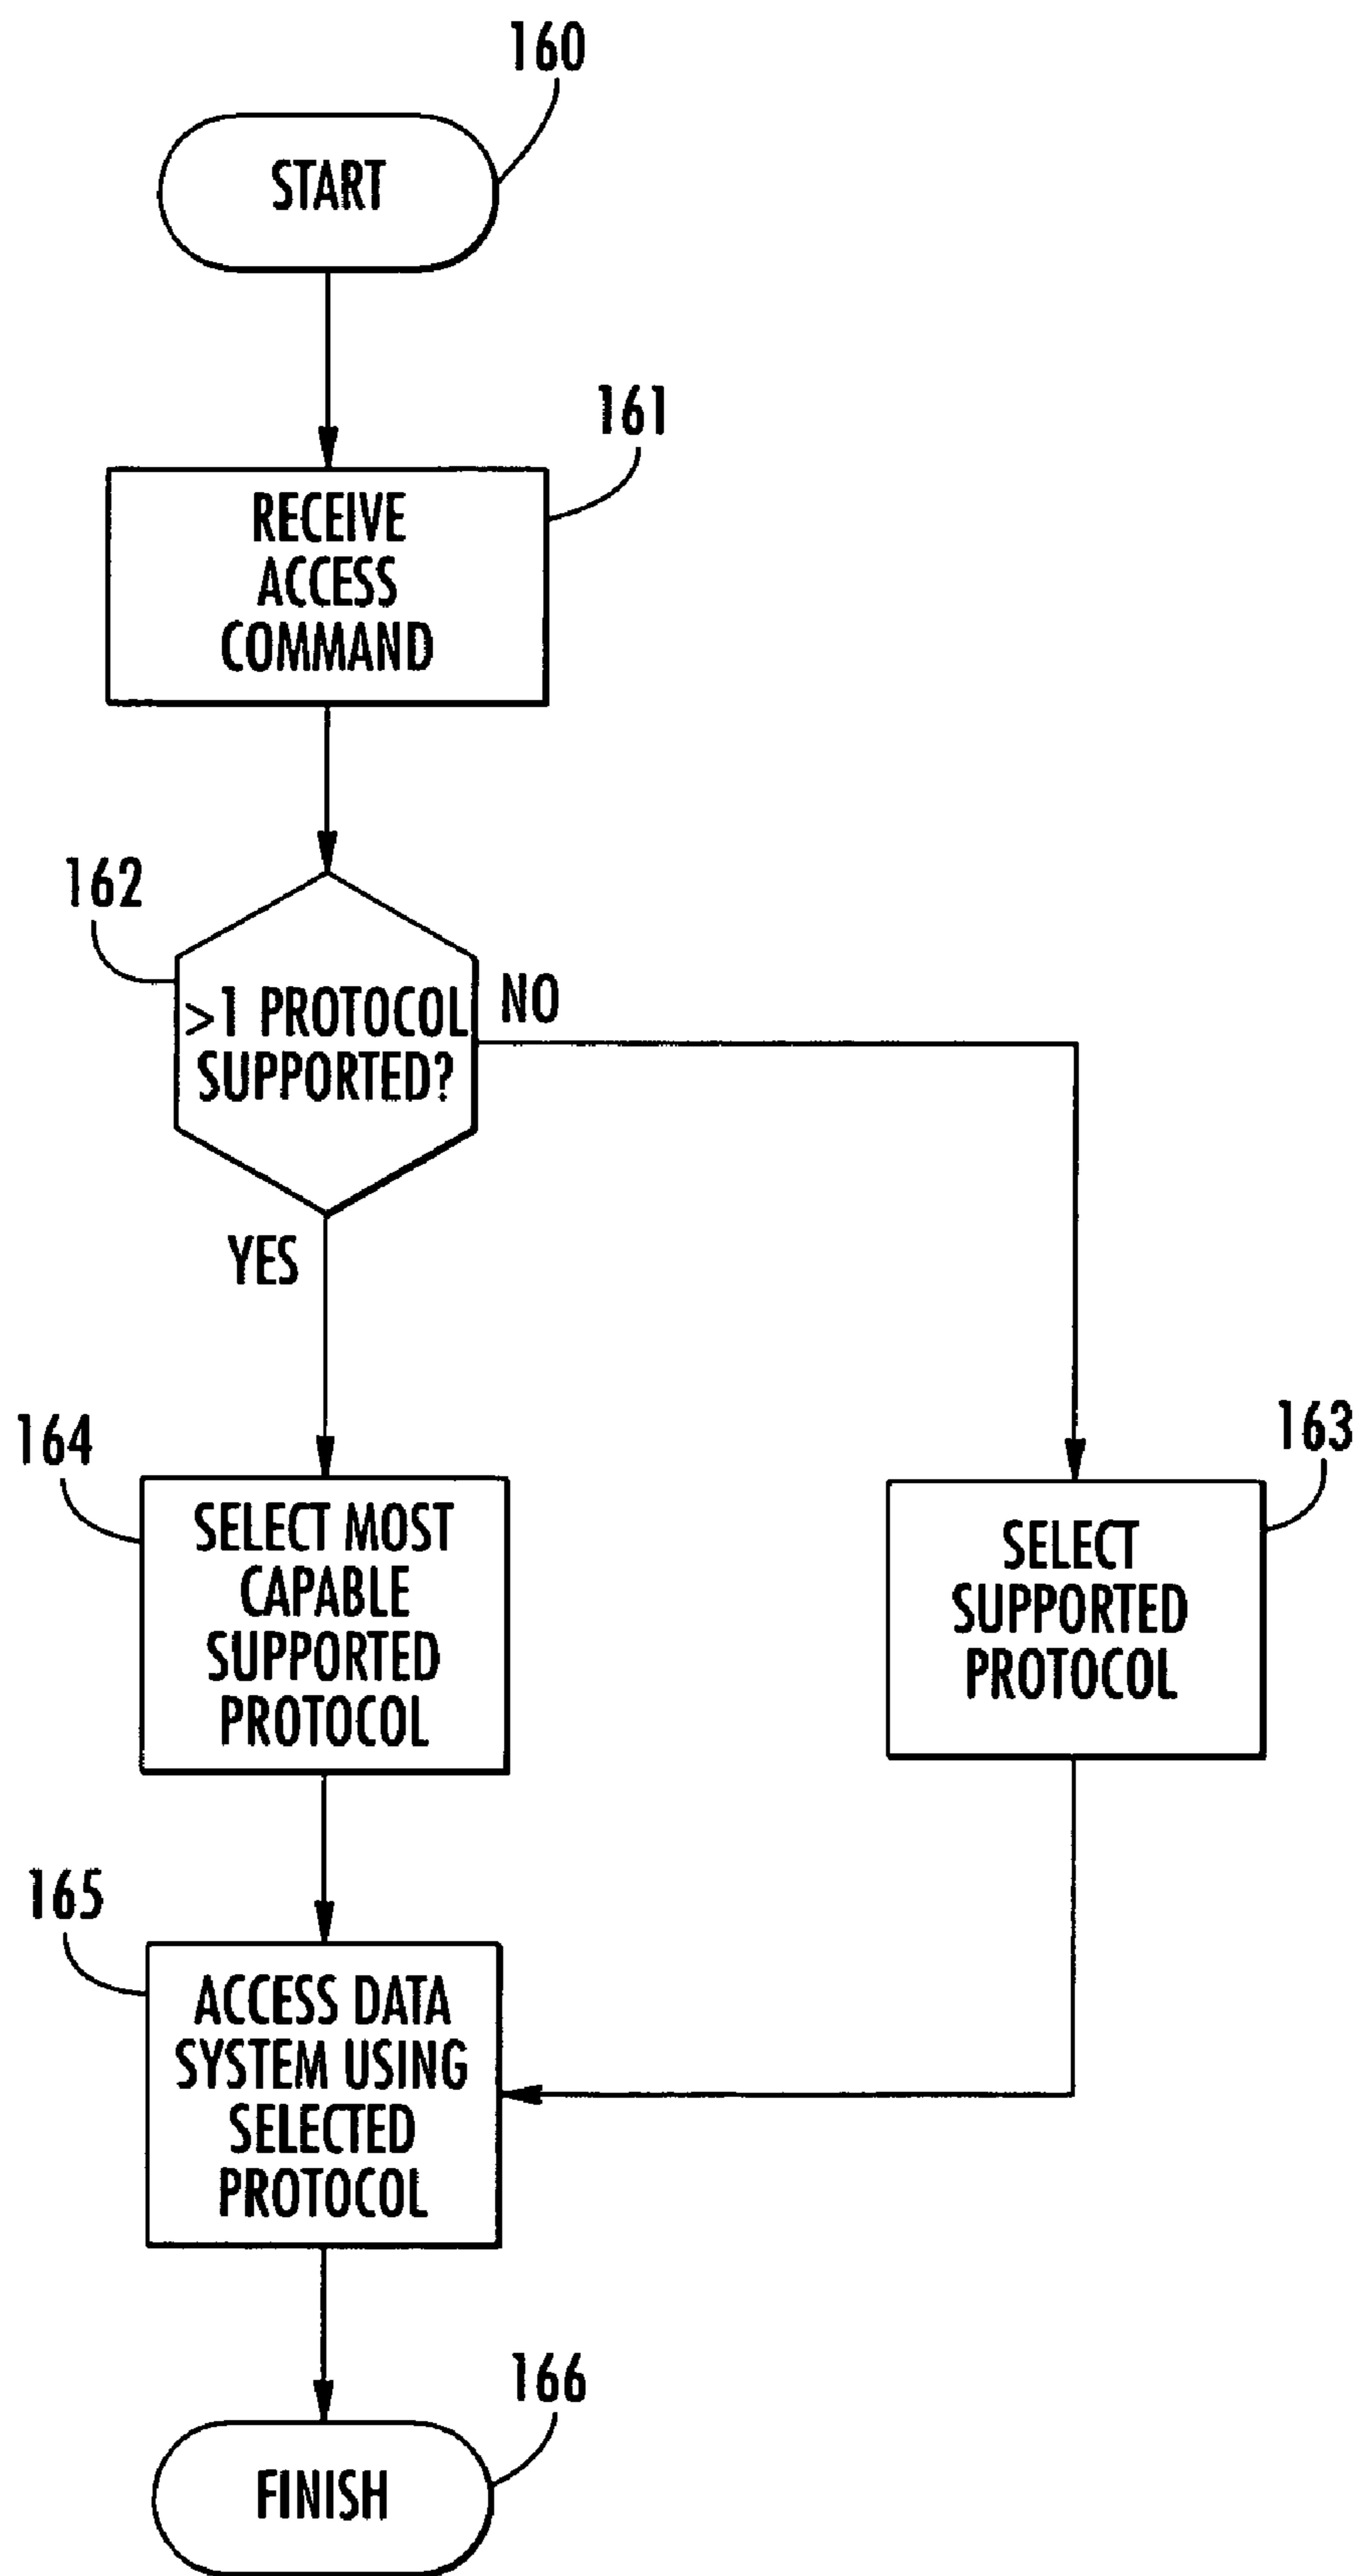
160

START

161

RECEIVE ACCESS COMMAND

162

>1 PROTOCOL SUPPORTED?

NO

YES

164

SELECT MOST CAPABLE SUPPORTED PROTOCOL

163

SELECT SUPPORTED PROTOCOL

165

ACCESS DATA SYSTEM USING SELECTED PROTOCOL

166

FINISH